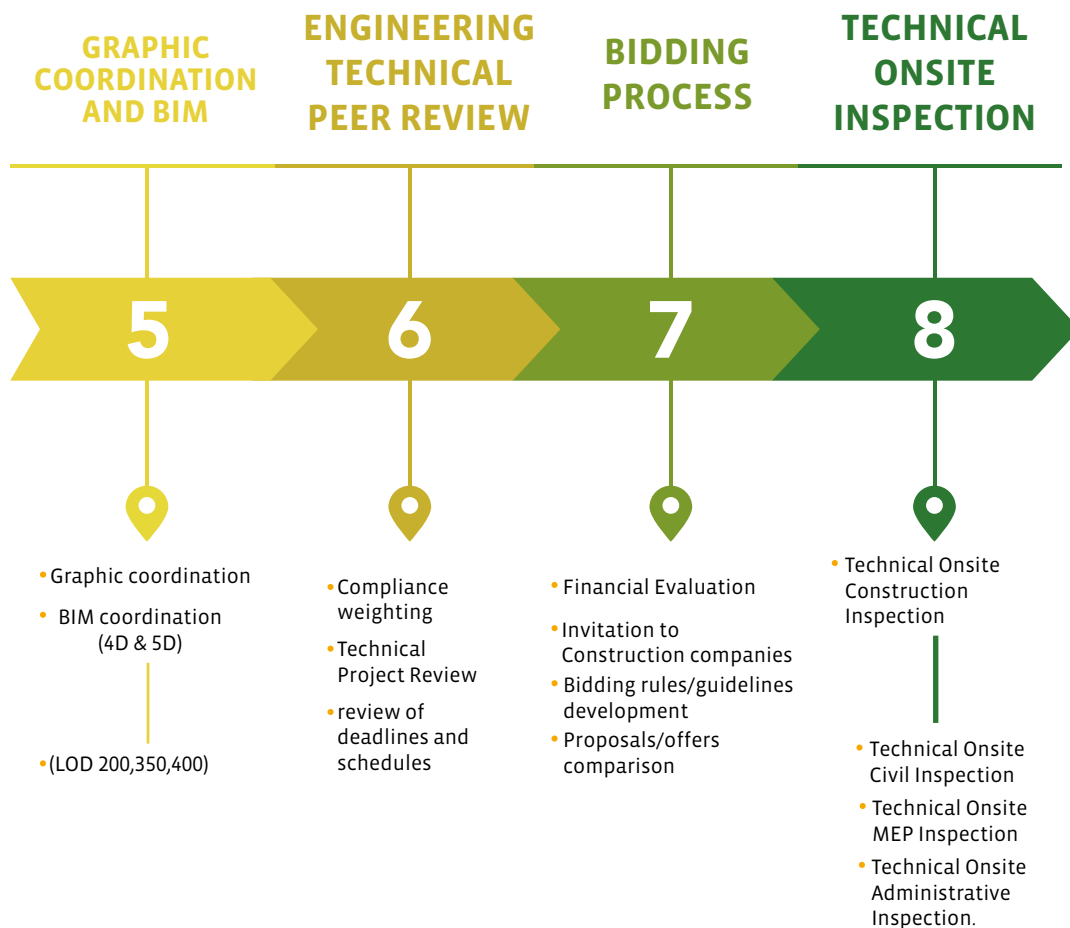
GRAPHIC COORDINATION AND BIM

ENGINEERING TECHNICAL PEER REVIEW

BIDDING PROCESS

TECHNICAL ONSITE INSPECTION

5

6

7

8

• Graphic coordination
• BIM coordination (4D & 5D)
• (LOD 200,350,400)

• Compliance weighting
• Technical Project Review
• review of deadlines and schedules

• Financial Evaluation
• Invitation to Construction companies
• Bidding rules/guidelines development
• Proposals/offers comparison

• Technical Onsite Construction Inspection
• Technical Onsite Civil Inspection
• Technical Onsite MEP Inspection
• Technical Onsite Administrative Inspection.